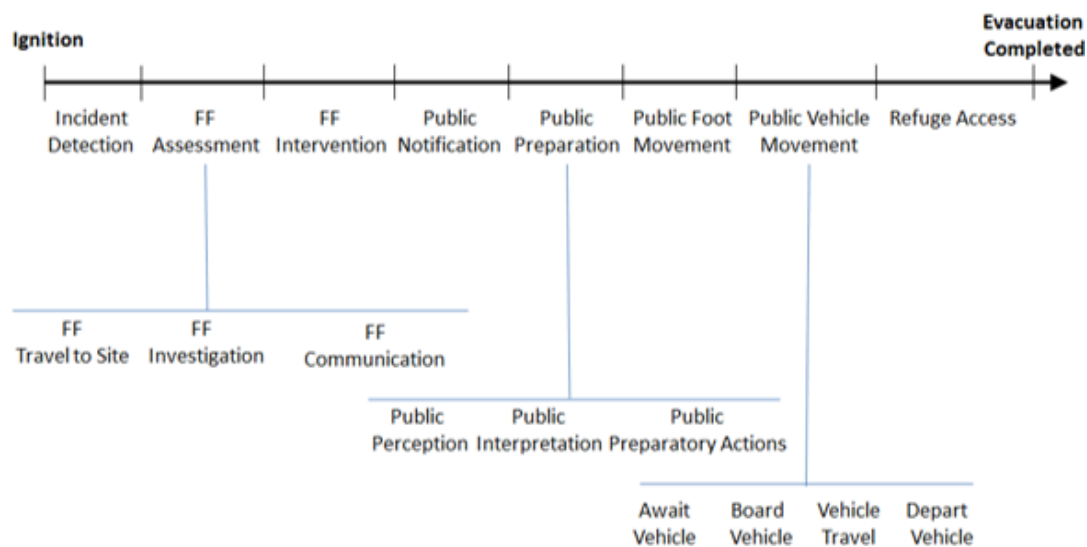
Ignition

Evacuation Completed

Incident Detection

FF Assessment

FF Intervention

Public Notification

Public Preparation

Public Foot Movement

Public Vehicle Movement

Refuge Access

FF Travel to Site

FF Investigation

FF Communication

Public Perception

Public Interpretation

Public Preparatory Actions

Await Vehicle

Board Vehicle

Vehicle Travel

Depart Vehicle